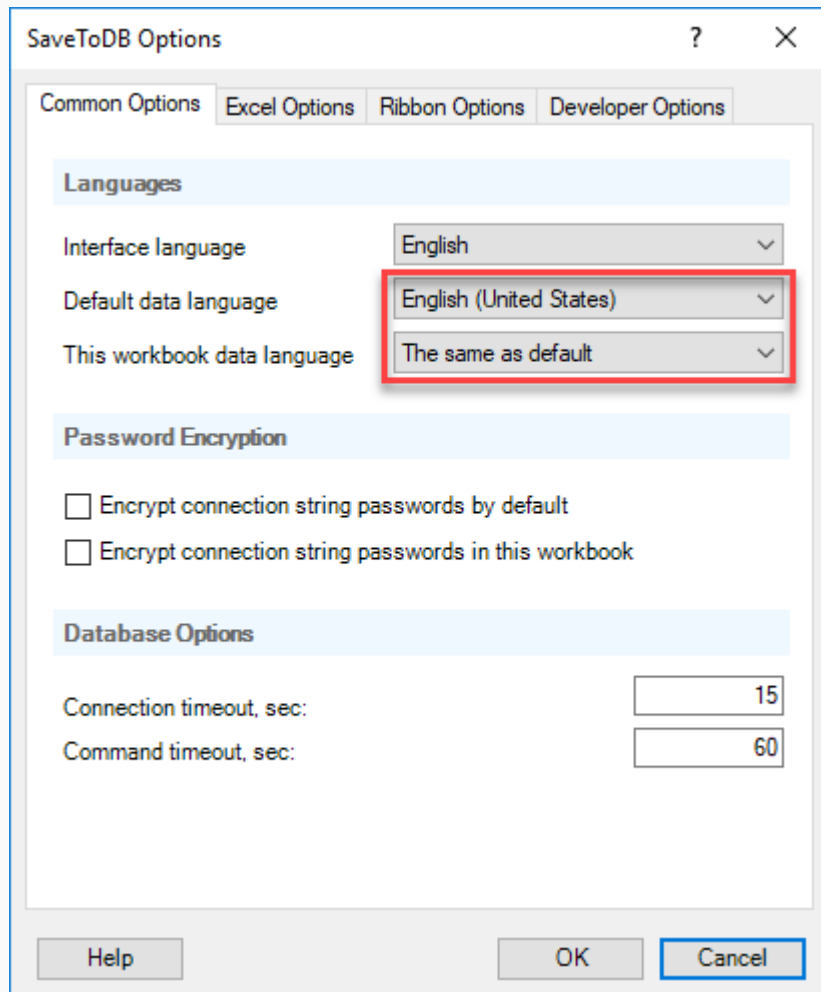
SaveToDB Options ? ✕

Common Options | Excel Options | Ribbon Options | Developer Options

Languages

Interface language English

Default data language English (United States)

This workbook data language The same as default

Password Encryption

Encrypt connection string passwords by default

Encrypt connection string passwords in this workbook

Database Options

Connection timeout, sec: 15

Command timeout, sec: 60

Help OK Cancel